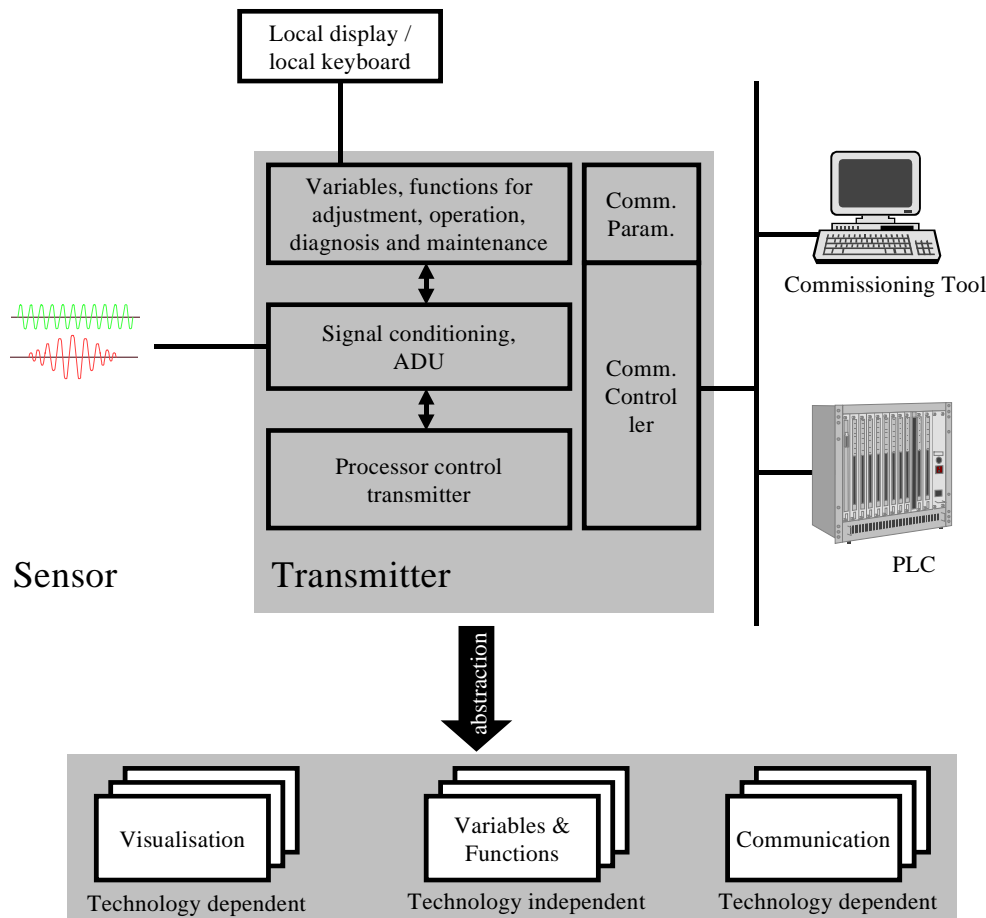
Local display / local keyboard

Variables, functions for adjustment, operation, diagnosis and maintenance

Comm. Param.

Commissioning Tool

Signal conditioning, ADU

Comm. Controller

Processor control transmitter

Sensor

Transmitter

PLC

abstraction

Visualisation

Technology dependent

Variables & Functions

Technology independent

Communication

Technology dependent